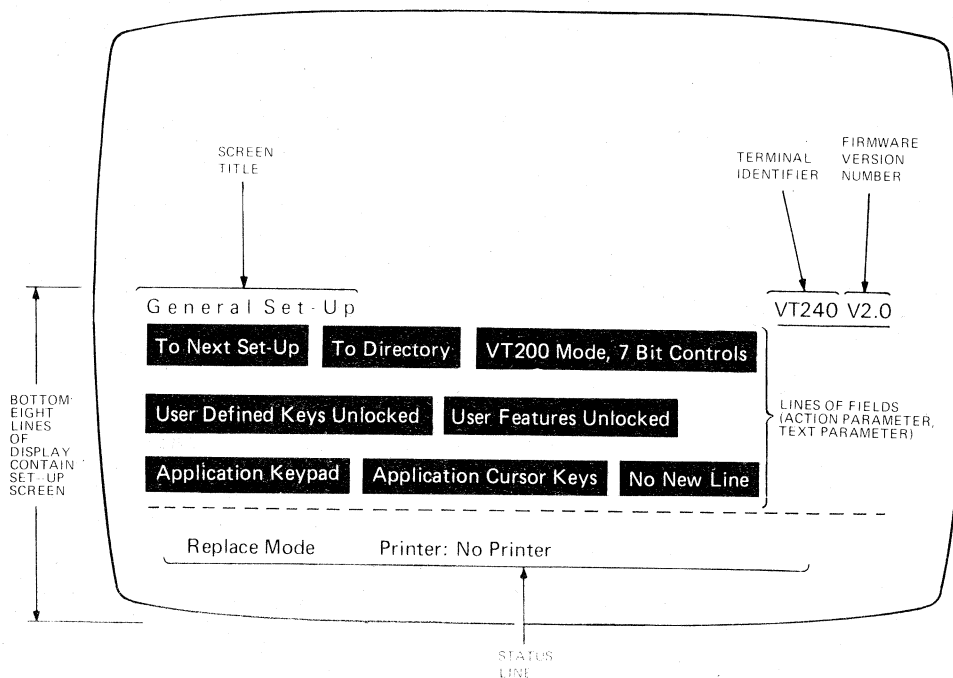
SCREEN TITLE

TERMINAL IDENTIFIER

FIRMWARE VERSION NUMBER

General Set-Up

VT240 V2.0

To Next Set-Up

To Directory

VT200 Mode, 7 Bit Controls

User Defined Keys Unlocked

User Features Unlocked

Application Keypad

Application Cursor Keys

No New Line

LINES OF FIELDS (ACTION PARAMETER, TEXT PARAMETER)

BOTTOM EIGHT LINES OF DISPLAY CONTAIN SET-UP SCREEN

Replace Mode Printer: No Printer

STATUS LINE